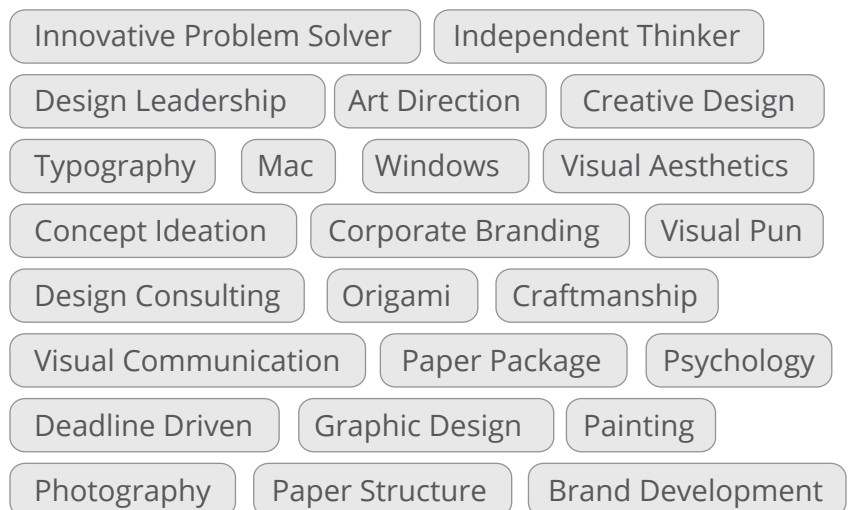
Innovative Problem Solver
Independent Thinker
Design Leadership
Art Direction
Creative Design
Typography
Mac
Windows
Visual Aesthetics
Concept Ideation
Corporate Branding
Visual Pun
Design Consulting
Origami
Craftmanship
Visual Communication
Paper Package
Psychology
Deadline Driven
Graphic Design
Painting
Photography
Paper Structure
Brand Development